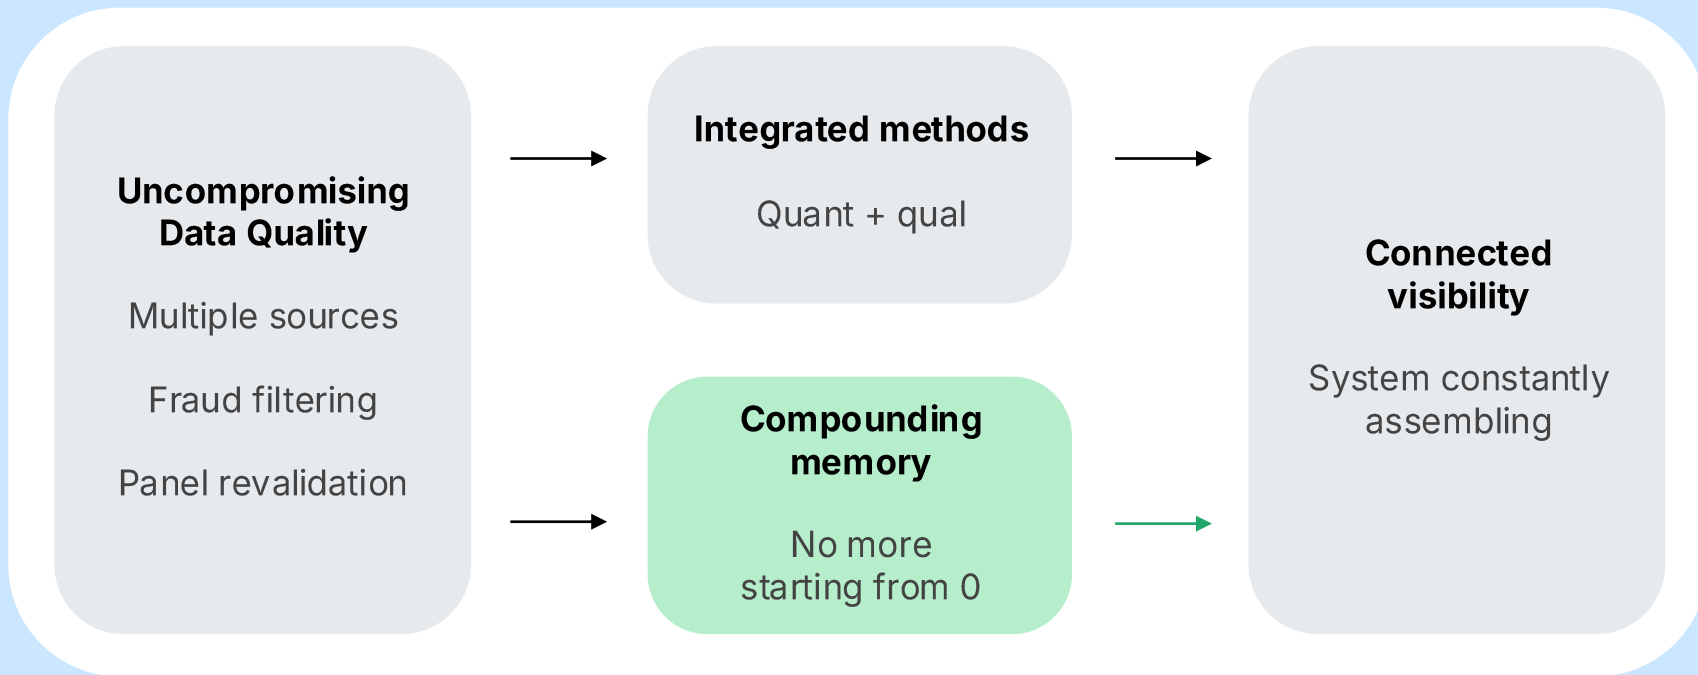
Uncompromising Data Quality

Multiple sources

Fraud filtering

Panel revalidation

Integrated methods

Quant + qual

Compounding memory

No more starting from 0

Connected visibility

System constantly assembling